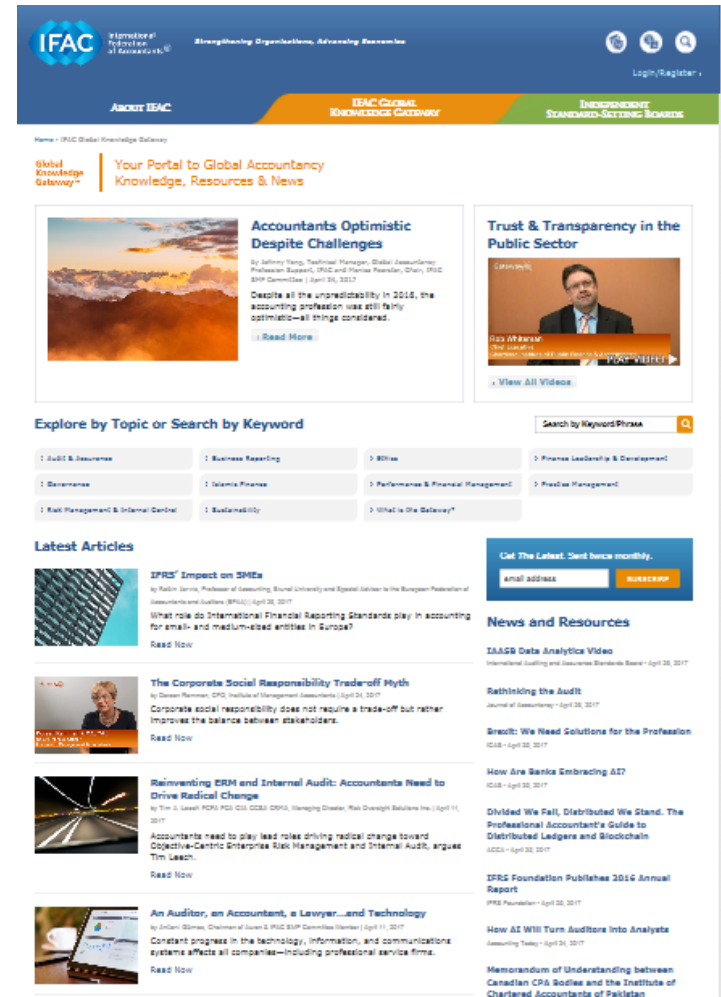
IFAC International Federation of Accountants®

Strengthening Organizations, Advancing Economies

Login/Register ›

About IFAC

IFAC Global Knowledge Gateway

Independent Standard-Setting Boards

Home › IFAC Global Knowledge Gateway

Global Knowledge Gateway™

Your Portal to Global Accountancy Knowledge, Resources & News

Accountants Optimistic Despite Challenges

By Johnny Yang, Technical Manager, Global Accountancy Profession Support, IFAC and Monica Foerster, Chair, IFAC SMP Committee | April 24, 2017

Despite all the unpredictability in 2016, the accounting profession was still fairly optimistic—all things considered.

› Read More

Trust & Transparency in the Public Sector

Rob Whiteman

PLAY VIDEO

› View All Videos

Explore by Topic or Search by Keyword

Search by Keyword/Phrase

› Audit & Assurance
› Business Reporting
› Ethics
› Finance Leadership & Development
› Governance
› Islamic Finance
› Performance & Financial Management
› Practice Management
› Risk Management & Internal Control
› Sustainability
› What is the Gateway?

Latest Articles

IFRS® Impact on SMEs

by Rollin Jervis, Professor of Accounting, Brunel University and Special Adviser to the European Federation of Accountants and Auditors (EFAA) | April 26, 2017

What role do International Financial Reporting Standards play in accounting for small- and medium-sized entities in Europe?

Read Now

The Corporate Social Responsibility Trade-off Myth

by Dean Ramman, CFO, Institute of Management Accountants | April 24, 2017

Corporate social responsibility does not require a trade-off but rather improves the balance between stakeholders.

Read Now

Reinventing ERM and Internal Audit: Accountants Need to Drive Radical Change

by Tim J. Leech FCPA FCA CIA CCSA CRMA, Managing Director, Risk Oversight Solutions Inc. | April 11, 2017

Accountants need to play lead roles driving radical change toward Objective-Centric Enterprise Risk Management and Internal Audit, argues Tim Leech.

Read Now

An Auditor, an Accountant, a Lawyer…and Technology

by Jaciani Gómez, Chairman of Juran & IFAC SMP Committee Member | April 11, 2017

Constant progress in the technology, information, and communications systems affects all companies—including professional service firms.

Read Now

Get The Latest. Sent twice monthly.

email address

SUBSCRIBE

News and Resources

IAASB Data Analytics Video
International Auditing and Assurance Standards Board • April 28, 2017

Rethinking the Audit
Journal of Accountancy • April 28, 2017

Brexit: We Need Solutions for the Profession
ICAS • April 28, 2017

How Are Banks Embracing AI?
ICAS • April 28, 2017

Divided We Fall, Distributed We Stand. The Professional Accountant's Guide to Distributed Ledgers and Blockchain
ACCA • April 28, 2017

IFRS Foundation Publishes 2016 Annual Report
IFRS Foundation • April 28, 2017

How AI Will Turn Auditors Into Analysts
Accounting Today • April 24, 2017

Memorandum of Understanding between Canadian CPA Bodies and the Institute of Chartered Accountants of Pakistan